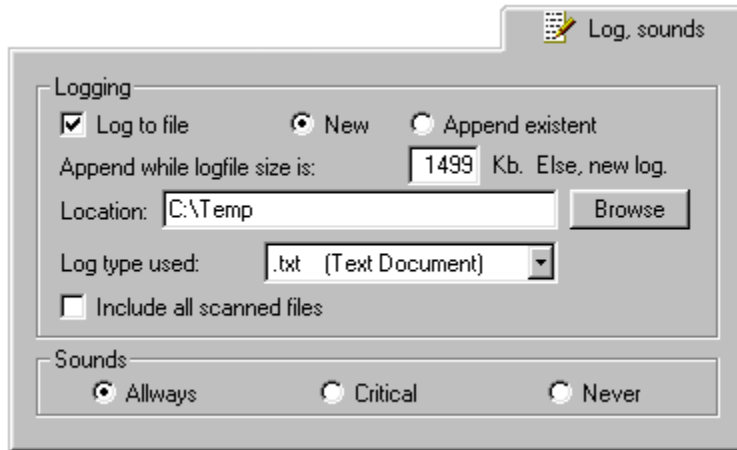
Log, sounds

Logging

Log to file

New

Append existent

Append while logfile size is: 1499 Kb. Else, new log.

Location: C:\Temp

Browse

Log type used: .txt (Text Document)

Include all scanned files

Sounds

Allways

Critical

Never